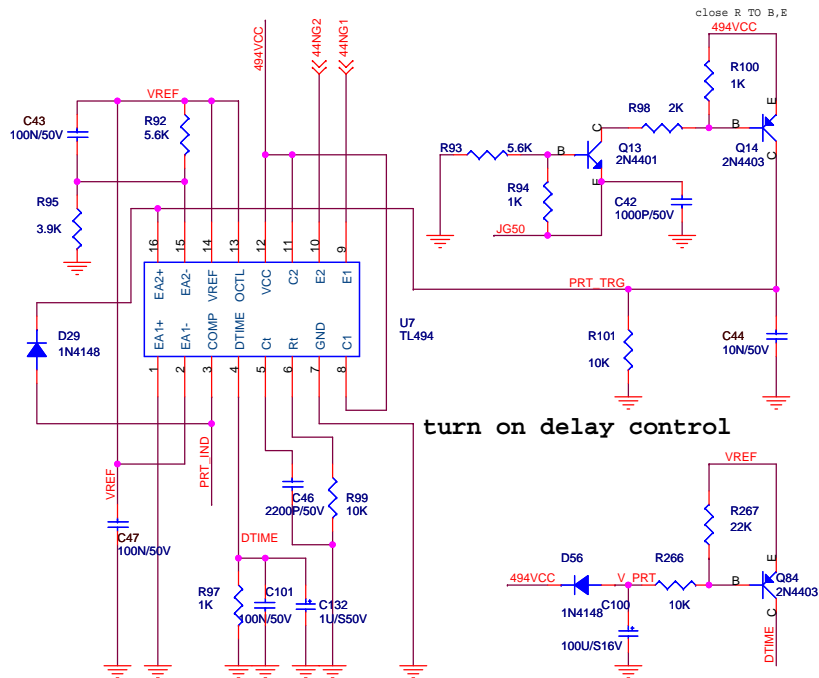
close R TO B,E

494VCC
44NG2
44NG1
VREF
C43
100N/50V
R92
5.6K
R95
3.9K
16 15 14 13 12 11 10 9
EA2+ EA2- VREF OCTL VCC C2 E2 E1
EA1+ EA1- COMP DTIME Ct Rt GND C1
1 2 3 4 5 6 7 8
U7
TL494
D29
1N4148
VREF
C47
100N/50V
PRT_IND
C46
2200P/50V
R99
10K
DTIME
R97
1K
C101
100N/50V
C132
1U/S50V

494VCC
R100
1K
R98 2K
C B E
Q14
2N4403
R93 5.6K
B C E
Q13
2N4401
R94
1K
C42
1000P/50V
JG50
PRT_TRG
R101
10K
C44
10N/50V

turn on delay control

VREF
R267
22K
D56
494VCC
1N4148
V_PRT
R266
10K
B E C
Q84
2N4403
C100
100U/S16V
DTIME